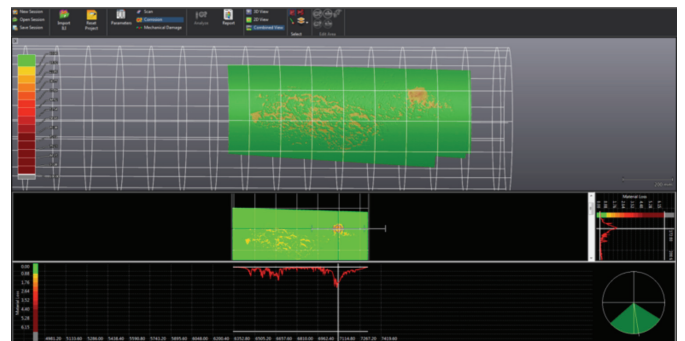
New Session
Open Session
Save Session
Import 3D
Reset Project
Parameters
Scan
Corrosion
Mechanical Damage
Analysis
Report
2D View
3D View
Combined View
Select
Edit Data

Material Loss

0.00
0.88
1.76
2.64
3.52
4.40
5.28
6.16

4961.20
5133.60
5286.00
5438.40
5590.80
5743.20
5895.60
6048.00
6200.40
6352.80
6505.20
6657.60
6810.00
6962.40
7114.80
7267.20
7419.60